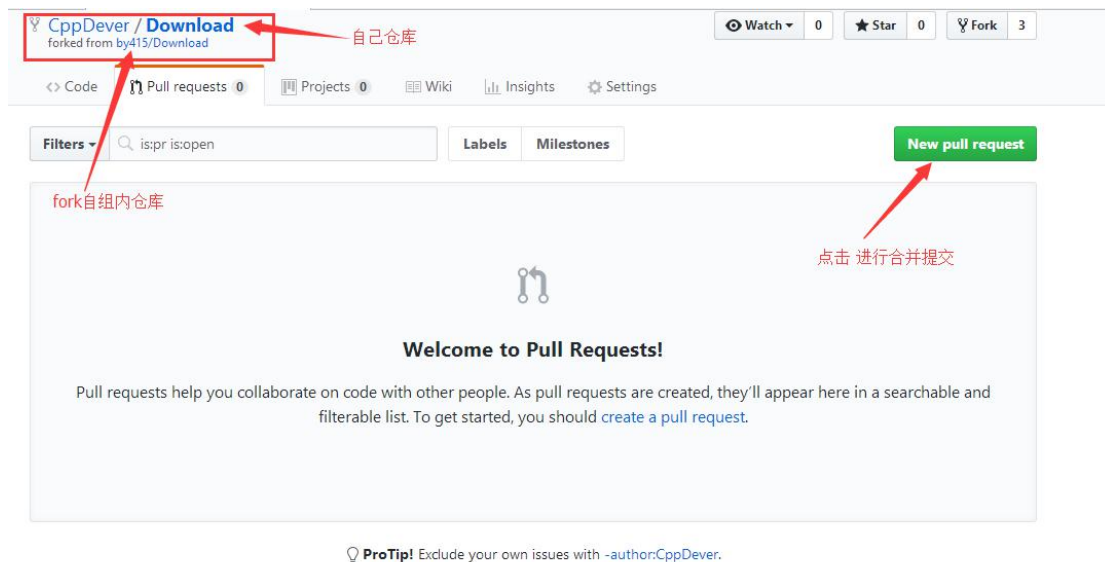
CppDever / Download
forked from by415/Download

自己仓库

Watch 0 Star 0 Fork 3

Code Pull requests 0 Projects 0 Wiki Insights Settings

Filters is:pr is:open Labels Milestones New pull request

fork自组内仓库

点击 进行合并提交

Welcome to Pull Requests!

Pull requests help you collaborate on code with other people. As pull requests are created, they'll appear here in a searchable and filterable list. To get started, you should create a pull request.

ProTip! Exclude your own issues with -author:CppDever.